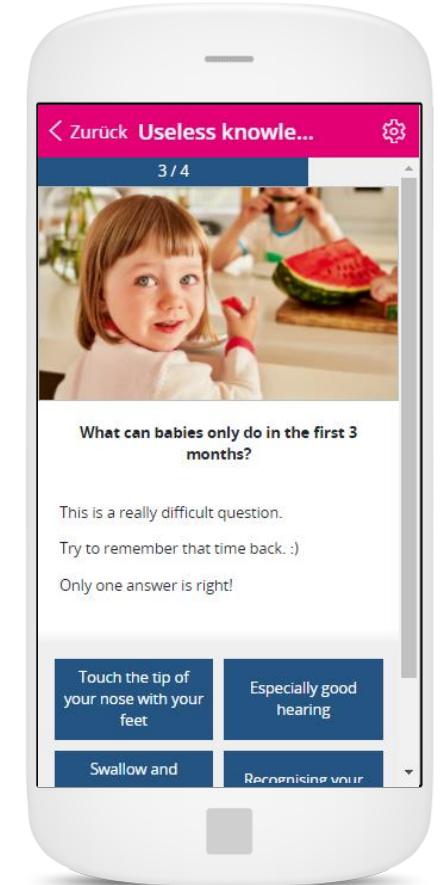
< Zurück Useless knowle...

3 / 4

What can babies only do in the first 3 months?

This is a really difficult question.

Try to remember that time back. :)

Only one answer is right!

Touch the tip of your nose with your feet

Especially good hearing

Swallow and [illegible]

Recognising your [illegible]